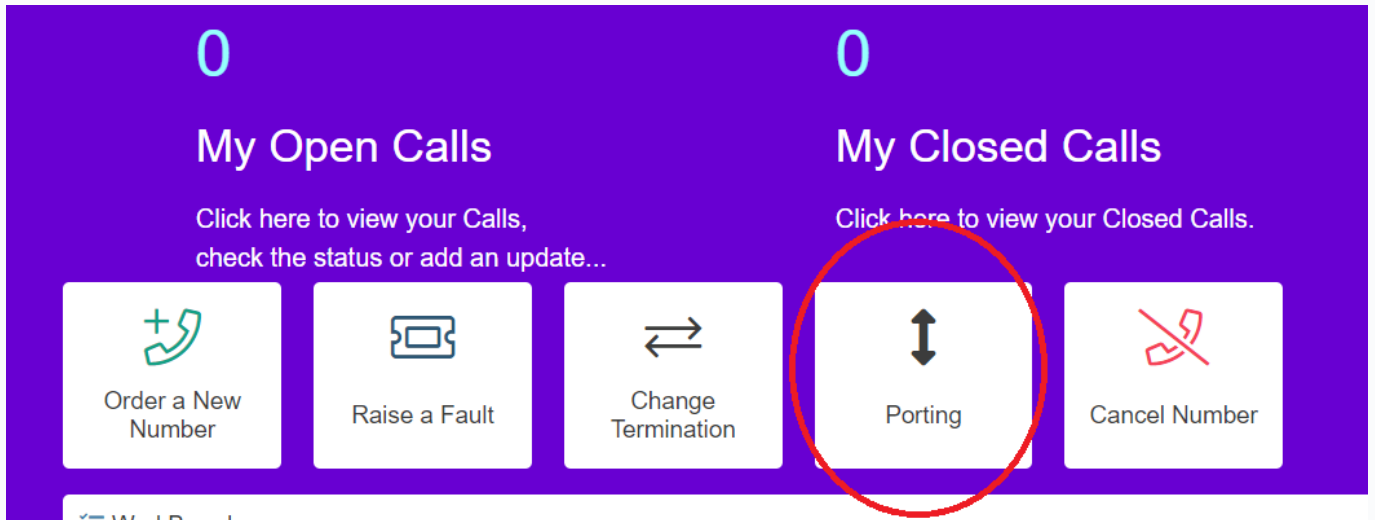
0

My Open Calls

Click here to view your Calls, check the status or add an update...

0

My Closed Calls

Click here to view your Closed Calls.

Order a New Number

Raise a Fault

Change Termination

Porting

Cancel Number

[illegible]